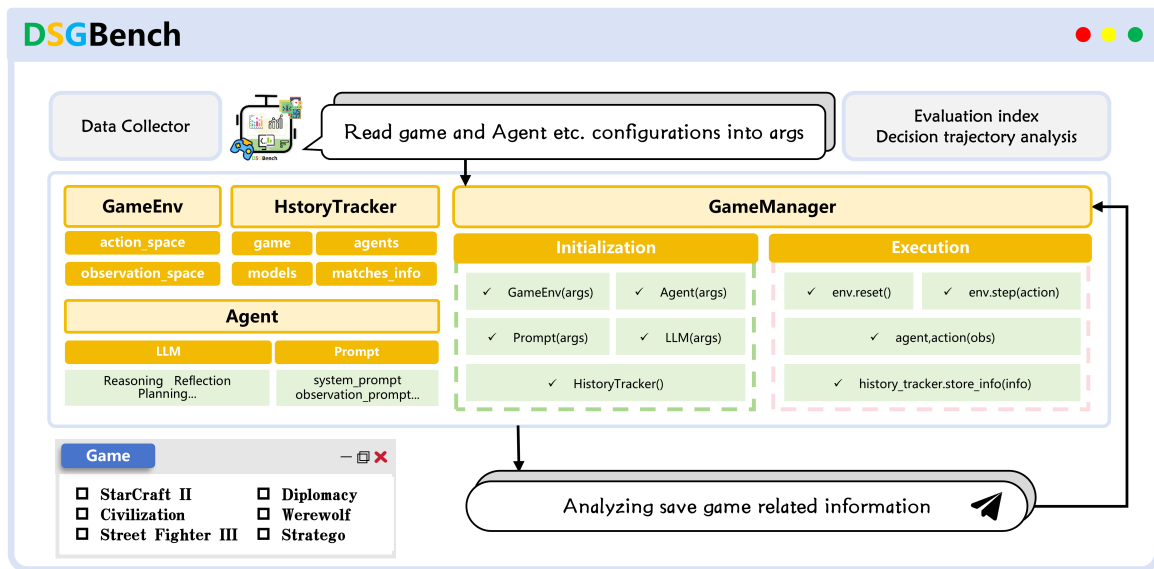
DSGBench

Data Collector

DSGBench

Read game and Agent etc. configurations into args

Evaluation index
Decision trajectory analysis

GameEnv

action_space

observation_space

HstoryTracker

game

agents

models

matches_info

Agent

LLM

Prompt

Reasoning Reflection Planning...

system_prompt observation_prompt...

GameManager

Initialization

✓ GameEnv(args)

✓ Agent(args)

✓ Prompt(args)

✓ LLM(args)

✓ HistoryTracker()

Execution

✓ env.reset()

✓ env.step(action)

✓ agent,action(obs)

✓ history_tracker.store_info(info)

Game

☐ StarCraft II
☐ Civilization
☐ Street Fighter III
☐ Diplomacy
☐ Werewolf
☐ Stratego

Analyzing save game related information